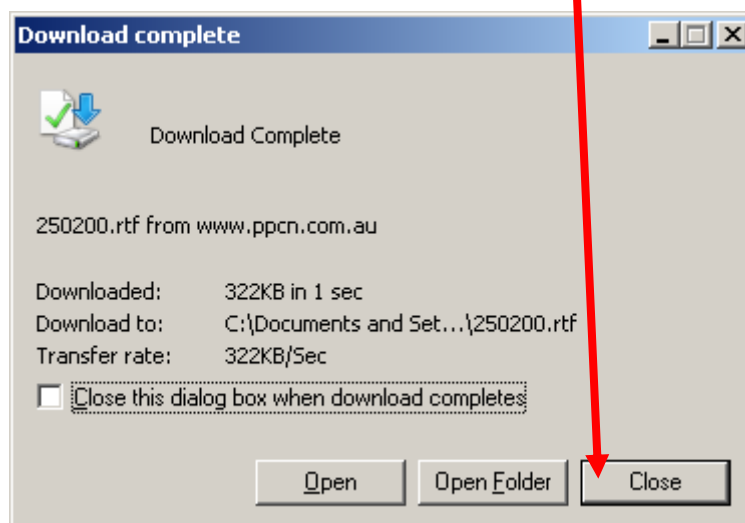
Download complete

Download Complete

250200.rtf from www.ppcn.com.au

Downloaded: 322KB in 1 sec
Download to: C:\Documents and Set...\250200.rtf
Transfer rate: 322KB/Sec

Close this dialog box when download completes

Open
Open Folder
Close